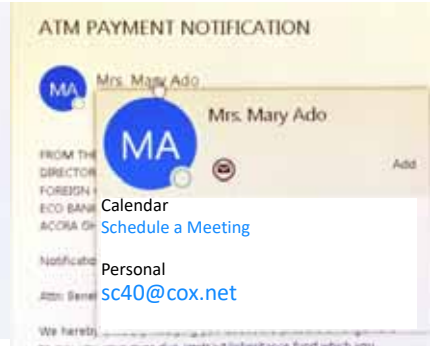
ATM PAYMENT NOTIFICATION

MA Mrs. Mary Ado

MA

Mrs. Mary Ado

Add

FROM TH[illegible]
DIRECTOR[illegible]
FOREIGN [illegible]
ECO BANK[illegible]
ACCRA GH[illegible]

Notificatio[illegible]

Attn: Benef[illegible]

We hereby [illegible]

Calendar
Schedule a Meeting

Personal
sc40@cox.net